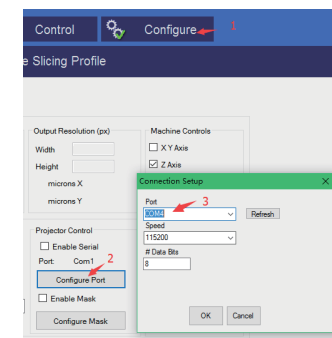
Control Configure 1

e Slicing Profile

Output Resolution (px)
Width
Height
microns X
microns Y

Machine Controls
X Y Axis
Z Axis

Projector Control
Enable Serial
Port: Com1
2
Configure Port
Enable Mask
Configure Mask

Connection Setup
Port
COM4 3
Refresh
Speed
115200
# Data Bits
8
OK Cancel